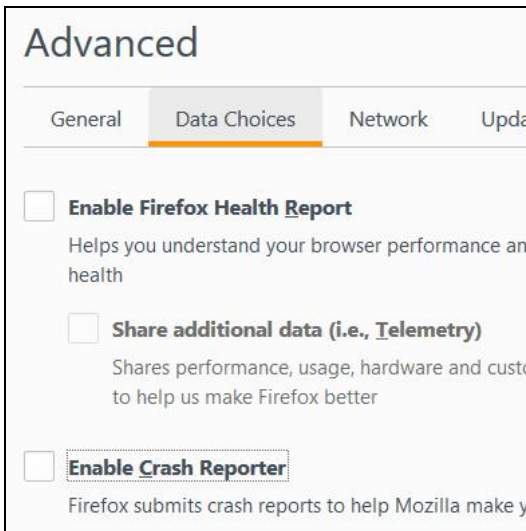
Advanced

General Data Choices Network Upda

Enable Firefox Health Report

Helps you understand your browser performance an health

Share additional data (i.e., Telemetry)

Shares performance, usage, hardware and custo to help us make Firefox better

Enable Crash Reporter

Firefox submits crash reports to help Mozilla make y